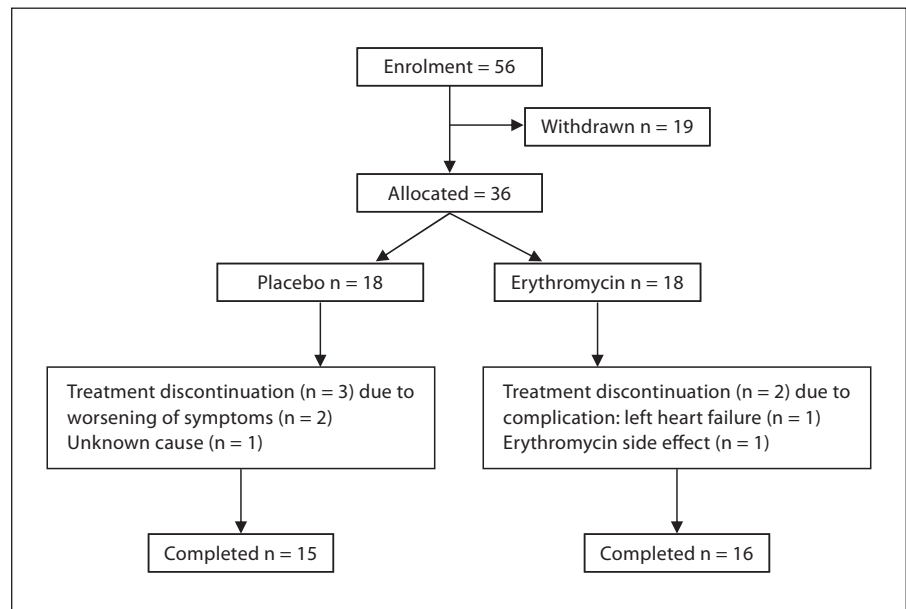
Enrolment = 56

Withdrawn n = 19

Allocated = 36

Placebo n = 18

Erythromycin n = 18

Treatment discontinuation (n = 3) due to worsening of symptoms (n = 2)
Unknown cause (n = 1)

Treatment discontinuation (n = 2) due to complication: left heart failure (n = 1)
Erythromycin side effect (n = 1)

Completed n = 15

Completed n = 16